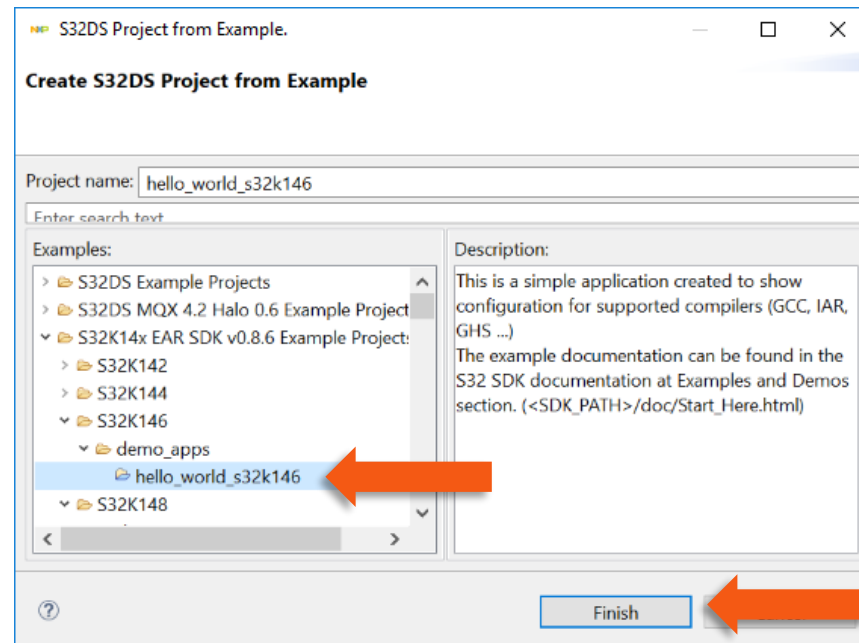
S32DS Project from Example.

Create S32DS Project from Example

Project name: hello_world_s32k146

Enter search text

Examples:

S32DS Example Projects
S32DS MQX 4.2 Halo 0.6 Example Project
S32K14x EAR SDK v0.8.6 Example Projects
S32K142
S32K144
S32K146
demo_apps
hello_world_s32k146
S32K148

Description:

This is a simple application created to show configuration for supported compilers (GCC, IAR, GHS ...)
The example documentation can be found in the S32 SDK documentation at Examples and Demos section. (<SDK_PATH>/doc/Start_Here.html)

?

Finish